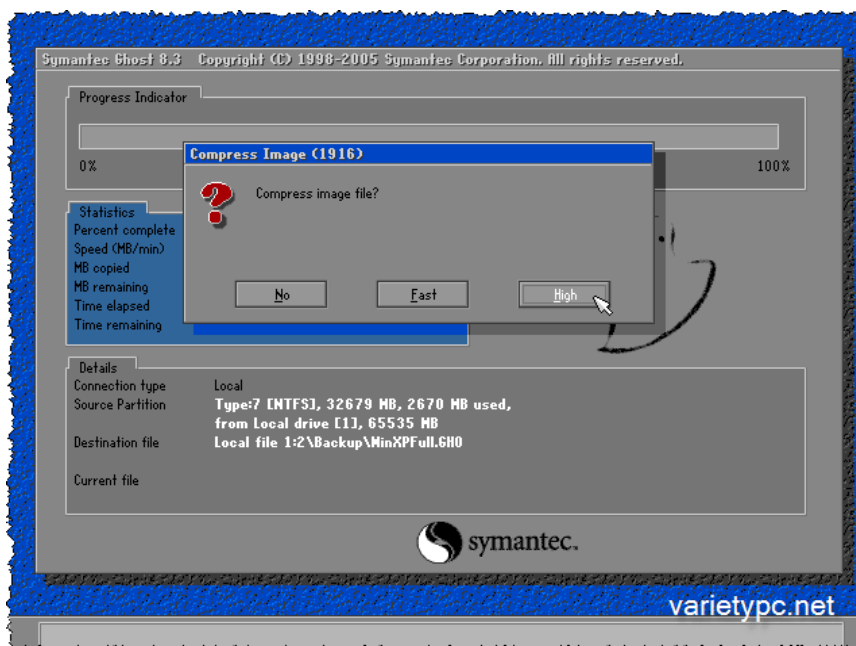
Symantec Ghost 8.3   Copyright (C) 1998-2005 Symantec Corporation. All rights reserved.

Progress Indicator

0%

100%

Compress Image (1916)

Compress image file?

No

Fast

High

Statistics
Percent complete
Speed (MB/min)
MB copied
MB remaining
Time elapsed
Time remaining

Details
Connection type	Local
Source Partition	Type:7 [NTFS], 32679 MB, 2670 MB used, from Local drive [1], 65535 MB
Destination file	Local file 1:2\Backup\WinXPFull.GHO

Current file

symantec.

varietypc.net